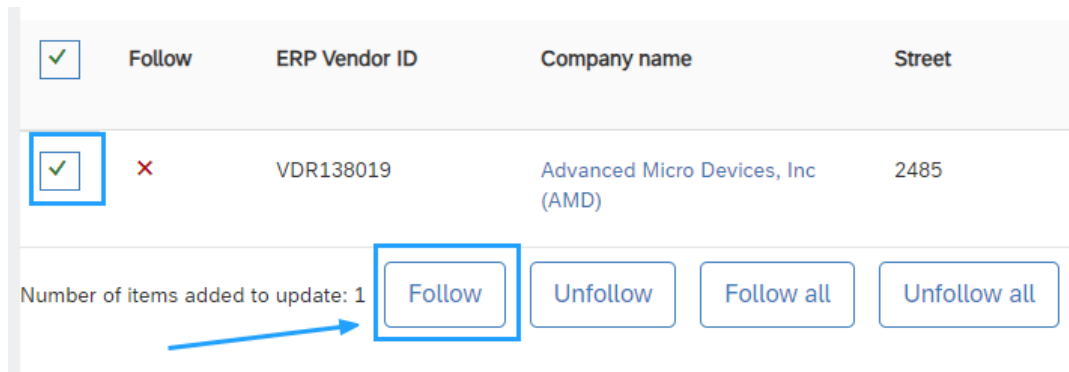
| ✓ | Follow | ERP Vendor ID | Company name | Street |
|---|---|---|---|---|
| ✓ | × | VDR138019 | Advanced Micro Devices, Inc (AMD) | 2485 |

Number of items added to update: 1

Follow

Unfollow

Follow all

Unfollow all